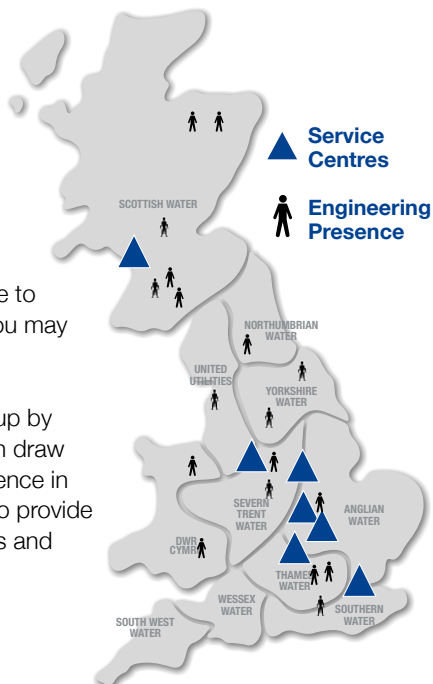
Service Centres

Engineering Presence

SCOTTISH WATER

e to
ou may

NORTHUMBRIAN WATER

UNITED UTILITIES

YORKSHIRE WATER

up by
n draw
ence in
o provide
s and

SEVERN TRENT WATER

ANGLIAN WATER

DWR CYMRU

THAMES WATER

WESSEX WATER

SOUTH WEST WATER

SOUTHERN WATER